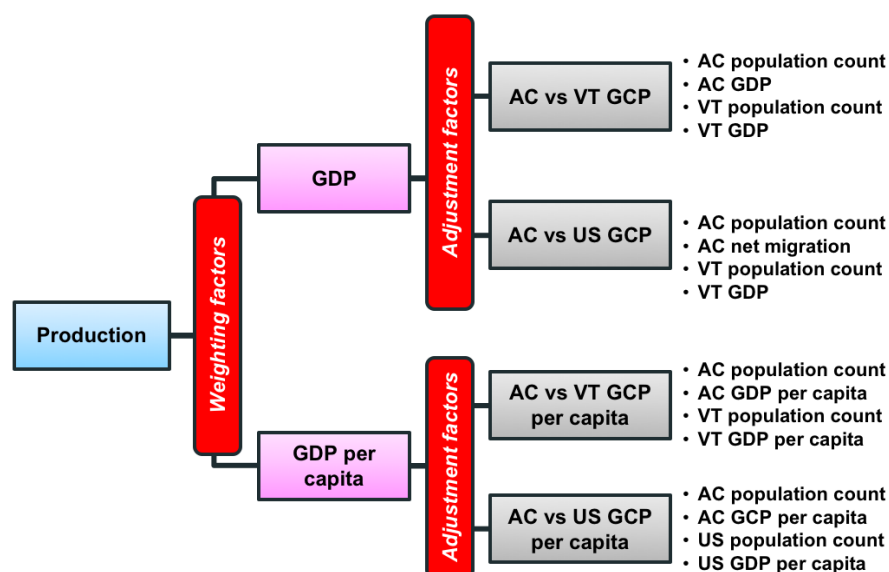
Production

Weighting factors

GDP

Adjustment factors

AC vs VT GCP

• AC population count
• AC GDP
• VT population count
• VT GDP

AC vs US GCP

• AC population count
• AC net migration
• VT population count
• VT GDP

GDP per capita

Adjustment factors

AC vs VT GCP per capita

• AC population count
• AC GDP per capita
• VT population count
• VT GDP per capita

AC vs US GCP per capita

• AC population count
• AC GCP per capita
• US population count
• US GDP per capita